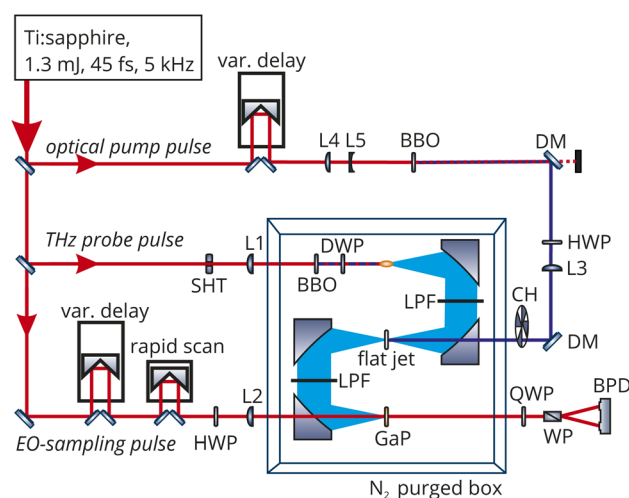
Ti:sapphire, 1.3 mJ, 45 fs, 5 kHz

var. delay

optical pump pulse

L4 L5

BBO

DM

THz probe pulse

L1

DWP

HWP

L3

SHT

BBO

LPF

CH

var. delay

rapid scan

flat jet

DM

LPF

L2

QWP

BPD

EO-sampling pulse

HWP

GaP

WP

$N_2$ purged box